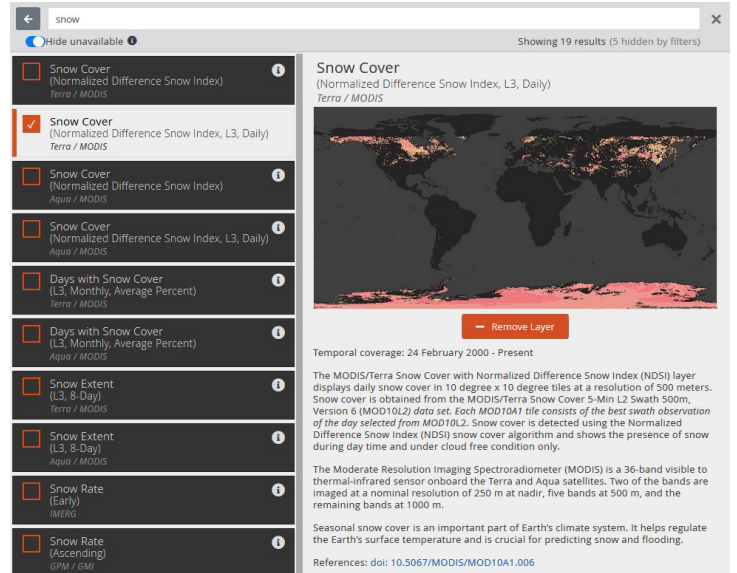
snow

Hide unavailable

Showing 19 results (5 hidden by filters)

Snow Cover
(Normalized Difference Snow Index)
Terra / MODIS

Snow Cover
(Normalized Difference Snow Index, L3, Daily)
Terra / MODIS

Snow Cover
(Normalized Difference Snow Index)
Aqua / MODIS

Snow Cover
(Normalized Difference Snow Index, L3, Daily)
Aqua / MODIS

Days with Snow Cover
(L3, Monthly, Average Percent)
Terra / MODIS

Days with Snow Cover
(L3, Monthly, Average Percent)
Aqua / MODIS

Snow Extent
(L3, 8-Day)
Terra / MODIS

Snow Extent
(L3, 8-Day)
Aqua / MODIS

Snow Rate
(Early)
IMERG

Snow Rate
(Ascending)
GPM / GMI

Snow Cover
(Normalized Difference Snow Index, L3, Daily)
Terra / MODIS

Remove Layer

Temporal coverage: 24 February 2000 - Present

The MODIS/Terra Snow Cover with Normalized Difference Snow Index (NDSI) layer displays daily snow cover in 10 degree x 10 degree tiles at a resolution of 500 meters. Snow cover is obtained from the MODIS/Terra Snow Cover 5-Min L2 Swath 500m, Version 6 (MOD10L2) data set. Each MOD10A1 tile consists of the best swath observation of the day selected from MOD10L2. Snow cover is detected using the Normalized Difference Snow Index (NDSI) snow cover algorithm and shows the presence of snow during day time and under cloud free condition only.

The Moderate Resolution Imaging Spectroradiometer (MODIS) is a 36-band visible to thermal-infrared sensor onboard the Terra and Aqua satellites. Two of the bands are imaged at a nominal resolution of 250 m at nadir, five bands at 500 m, and the remaining bands at 1000 m.

Seasonal snow cover is an important part of Earth's climate system. It helps regulate the Earth's surface temperature and is crucial for predicting snow and flooding.

References: doi: 10.5067/MODIS/MOD10A1.006